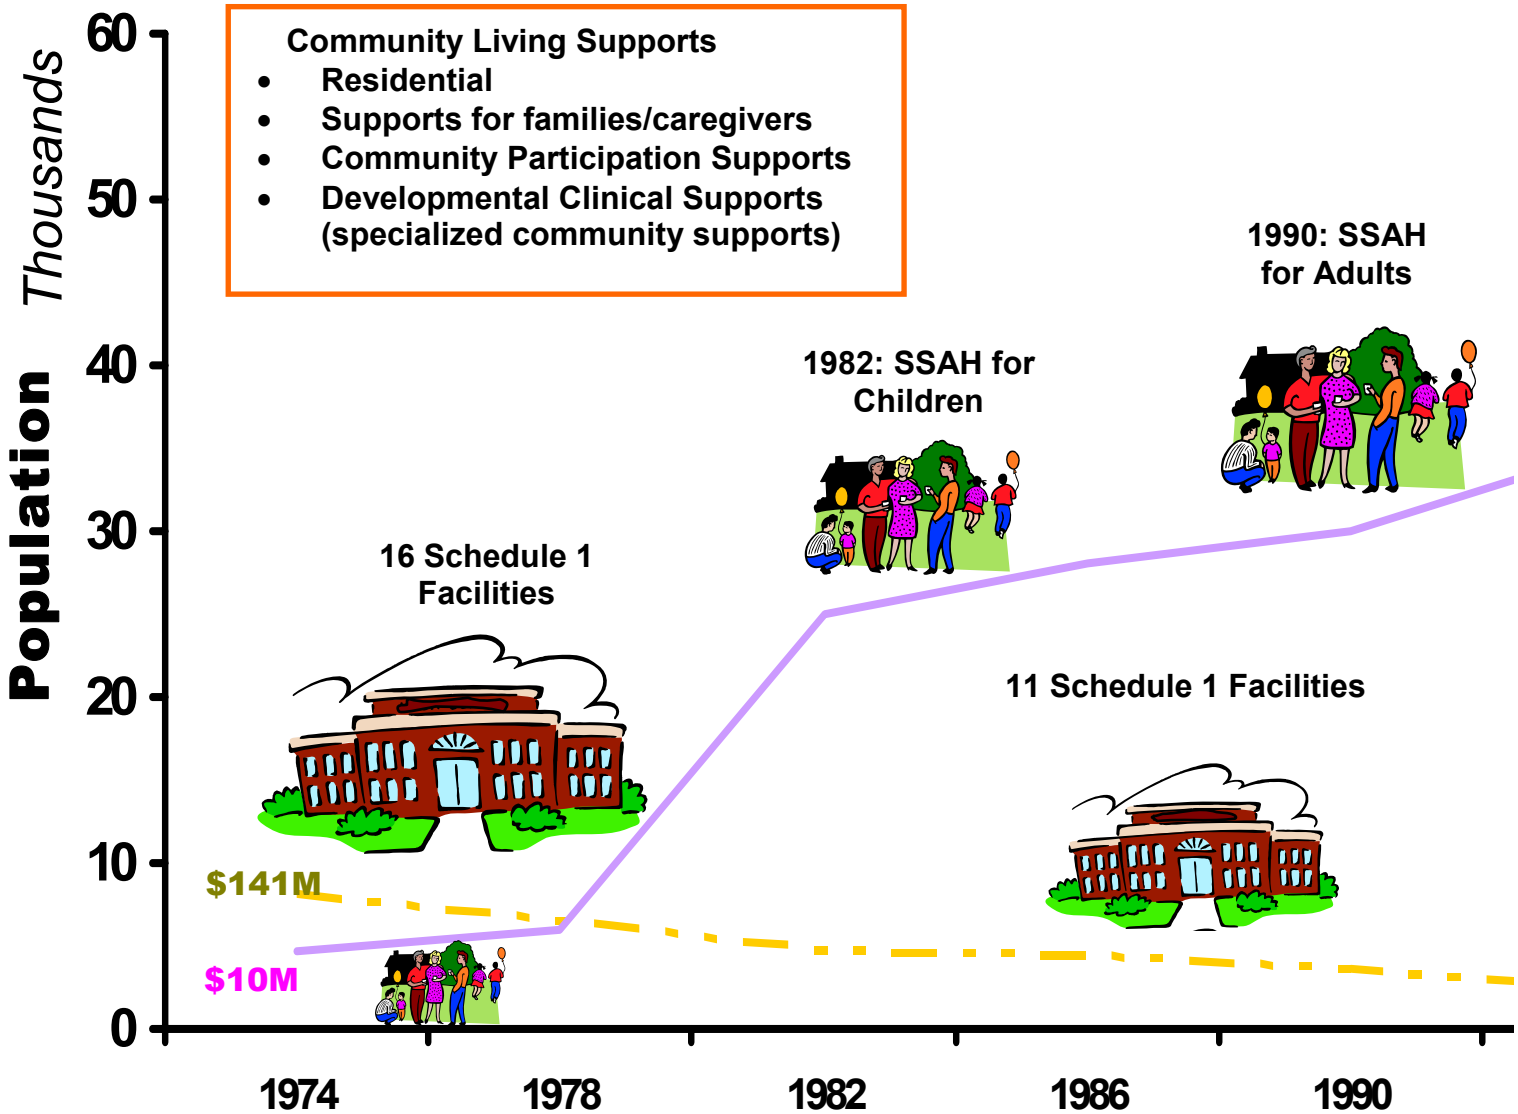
Community Living Supports
- Residential
- Supports for families/caregivers
- Community Participation Supports
- Developmental Clinical Supports (specialized community supports)

Population Thousands

60
50
40
30
20
10
0

1990: SSAH for Adults

1982: SSAH for Children

16 Schedule 1 Facilities

11 Schedule 1 Facilities

$141M

$10M

1974
1978
1982
1986
1990